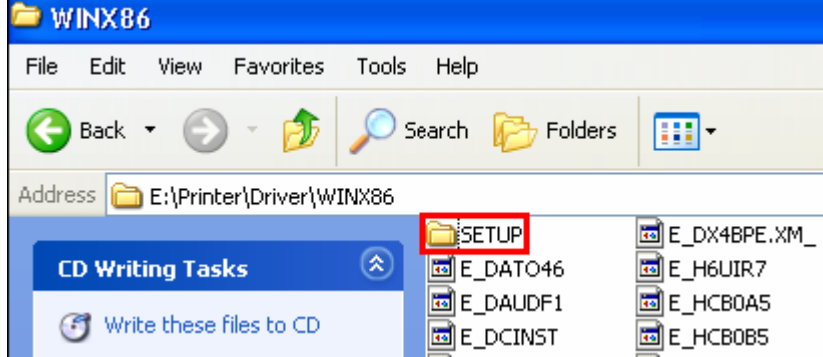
WINX86

File Edit View Favorites Tools Help

Back Search Folders

Address E:\Printer\Driver\WINX86

CD Writing Tasks

Write these files to CD

SETUP
E_DATO46
E_DAUDF1
E_DCINST
E_DX4BPE.XM_
E_H6UIR7
E_HCB0A5
E_HCB0B5